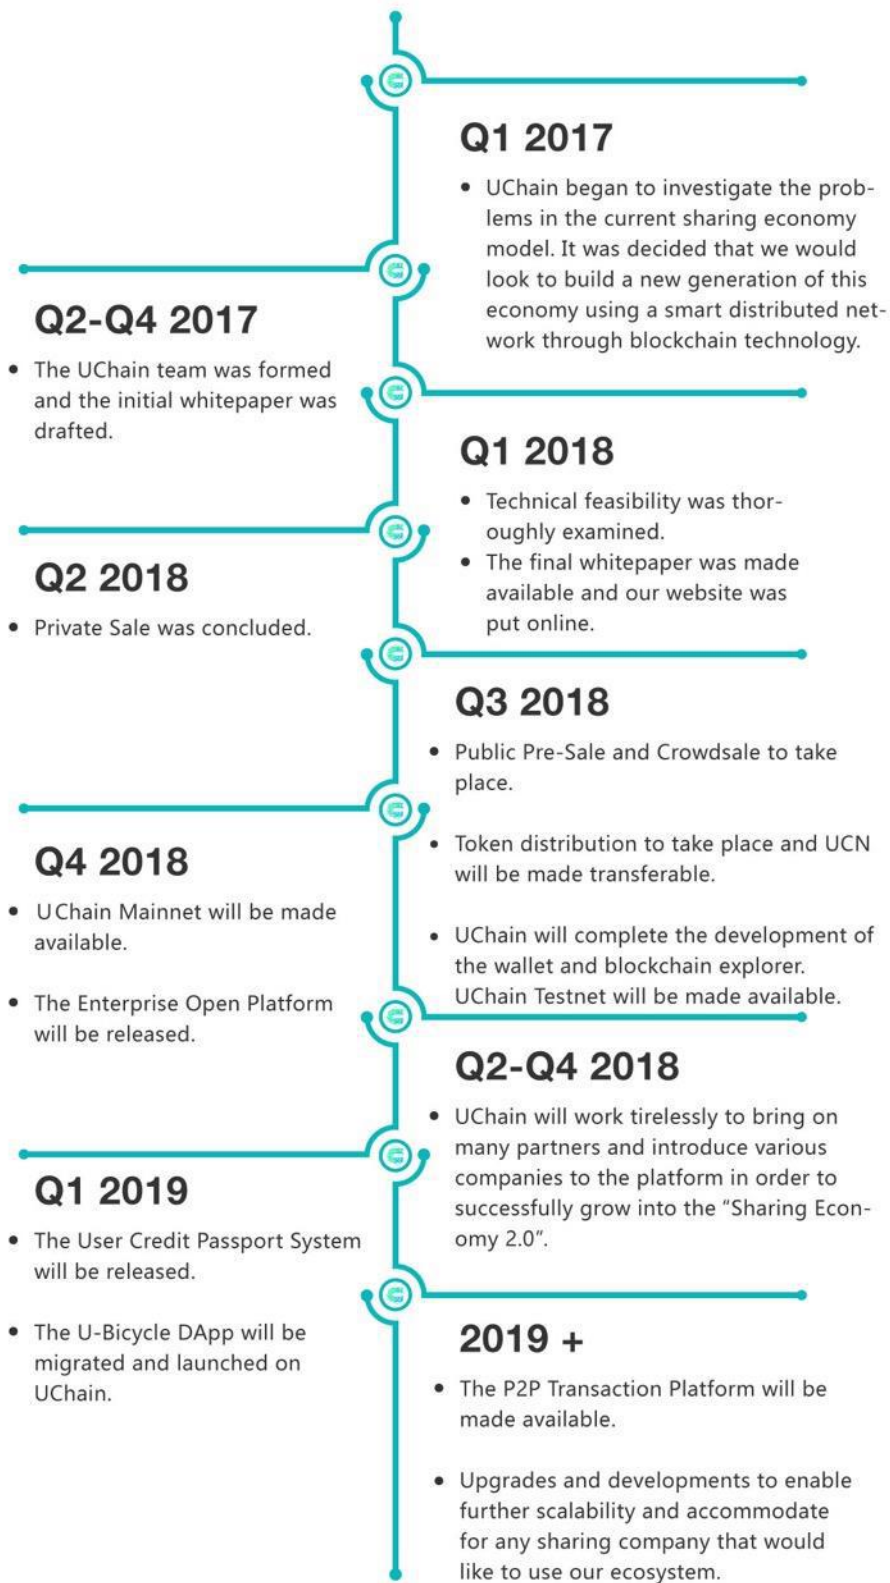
Q1 2017

• UChain began to investigate the problems in the current sharing economy model. It was decided that we would look to build a new generation of this economy using a smart distributed network through blockchain technology.

Q2-Q4 2017

• The UChain team was formed and the initial whitepaper was drafted.

Q1 2018

• Technical feasibility was thoroughly examined.
• The final whitepaper was made available and our website was put online.

Q2 2018

• Private Sale was concluded.

Q3 2018

• Public Pre-Sale and Crowdsale to take place.

• Token distribution to take place and UCN will be made transferable.

• UChain will complete the development of the wallet and blockchain explorer. UChain Testnet will be made available.

Q4 2018

• U Chain Mainnet will be made available.

• The Enterprise Open Platform will be released.

Q2-Q4 2018

• UChain will work tirelessly to bring on many partners and introduce various companies to the platform in order to successfully grow into the "Sharing Economy 2.0".

Q1 2019

• The User Credit Passport System will be released.

• The U-Bicycle DApp will be migrated and launched on UChain.

2019 +

• The P2P Transaction Platform will be made available.

• Upgrades and developments to enable further scalability and accommodate for any sharing company that would like to use our ecosystem.